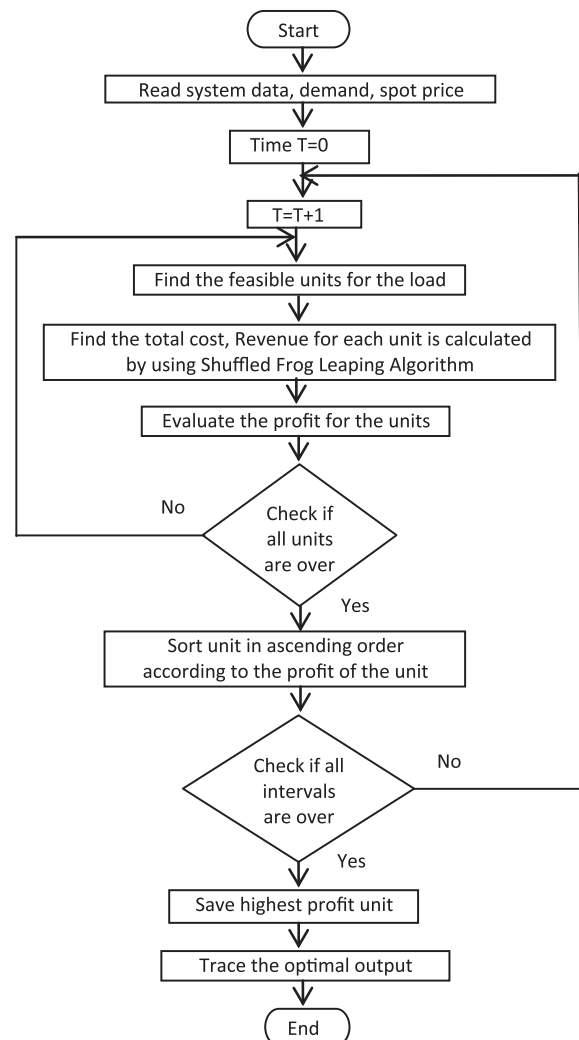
Start

Read system data, demand, spot price

Time T=0

T=T+1

Find the feasible units for the load

Find the total cost, Revenue for each unit is calculated by using Shuffled Frog Leaping Algorithm

Evaluate the profit for the units

No

Check if all units are over

Yes

Sort unit in ascending order according to the profit of the unit

No

Check if all intervals are over

Yes

Save highest profit unit

Trace the optimal output

End